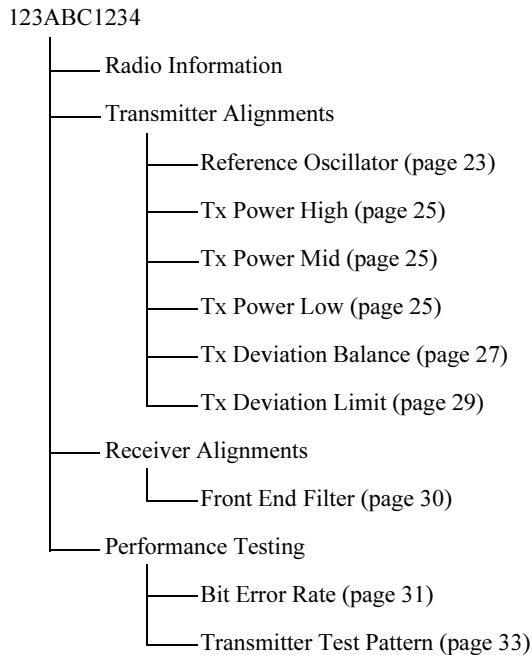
123ABC1234

Radio Information

Transmitter Alignments

Reference Oscillator (page 23)

Tx Power High (page 25)

Tx Power Mid (page 25)

Tx Power Low (page 25)

Tx Deviation Balance (page 27)

Tx Deviation Limit (page 29)

Receiver Alignments

Front End Filter (page 30)

Performance Testing

Bit Error Rate (page 31)

Transmitter Test Pattern (page 33)